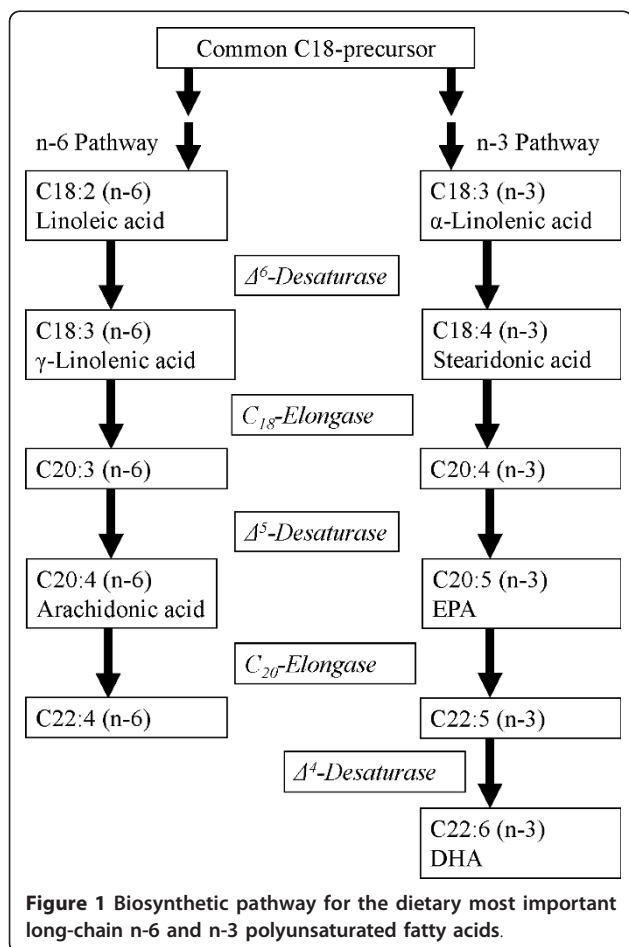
Common C18-precursor

n-6 Pathway

n-3 Pathway

C18:2 (n-6)
Linoleic acid

C18:3 (n-3)
α-Linolenic acid

$\Delta^6$-Desaturase

C18:3 (n-6)
γ-Linolenic acid

C18:4 (n-3)
Stearidonic acid

$C_{18}$-Elongase

C20:3 (n-6)

C20:4 (n-3)

$\Delta^5$-Desaturase

C20:4 (n-6)
Arachidonic acid

C20:5 (n-3)
EPA

$C_{20}$-Elongase

C22:4 (n-6)

C22:5 (n-3)

$\Delta^4$-Desaturase

C22:6 (n-3)
DHA

Figure 1 Biosynthetic pathway for the dietary most important long-chain n-6 and n-3 polyunsaturated fatty acids.